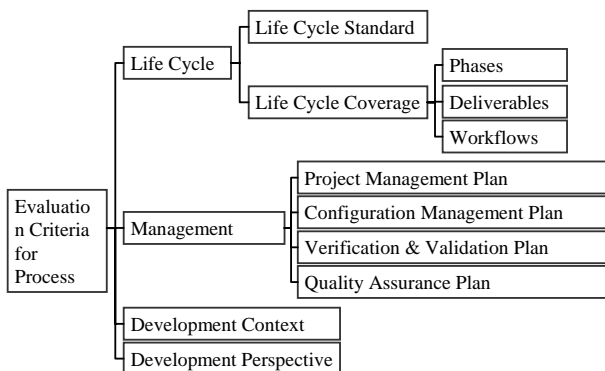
Evaluation Criteria for Process

Life Cycle

Life Cycle Standard

Life Cycle Coverage

Phases

Deliverables

Workflows

Management

Project Management Plan

Configuration Management Plan

Verification & Validation Plan

Quality Assurance Plan

Development Context

Development Perspective